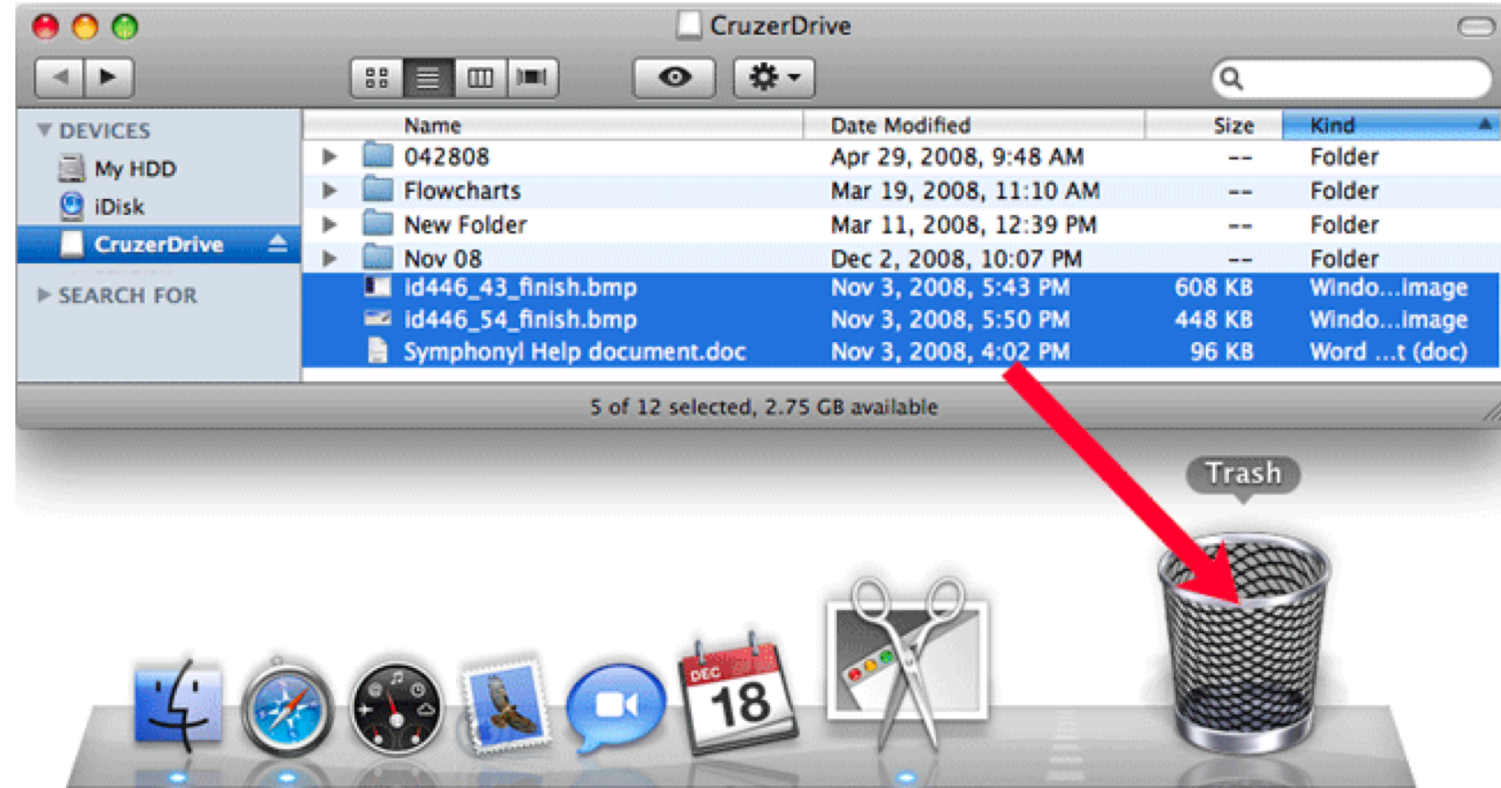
CruzerDrive

DEVICES
My HDD
iDisk
CruzerDrive
SEARCH FOR

| Name | Date Modified | Size | Kind |
|---|---|---|---|
| 042808 | Apr 29, 2008, 9:48 AM | -- | Folder |
| Flowcharts | Mar 19, 2008, 11:10 AM | -- | Folder |
| New Folder | Mar 11, 2008, 12:39 PM | -- | Folder |
| Nov 08 | Dec 2, 2008, 10:07 PM | -- | Folder |
| id446_43_finish.bmp | Nov 3, 2008, 5:43 PM | 608 KB | Windo…image |
| id446_54_finish.bmp | Nov 3, 2008, 5:50 PM | 448 KB | Windo…image |
| Symphonyl Help document.doc | Nov 3, 2008, 4:02 PM | 96 KB | Word …t (doc) |

5 of 12 selected, 2.75 GB available

Trash

DEC
18